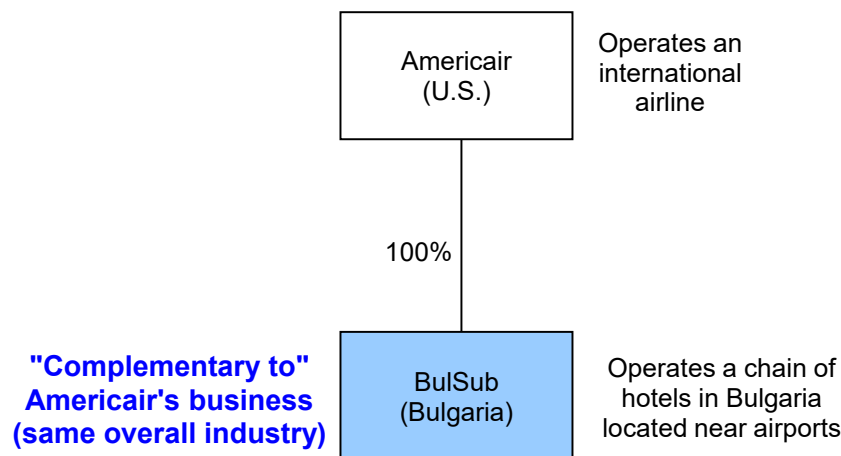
Americair
(U.S.)

Operates an international airline

100%

"Complementary to" Americair's business (same overall industry)

BulSub
(Bulgaria)

Operates a chain of hotels in Bulgaria located near airports